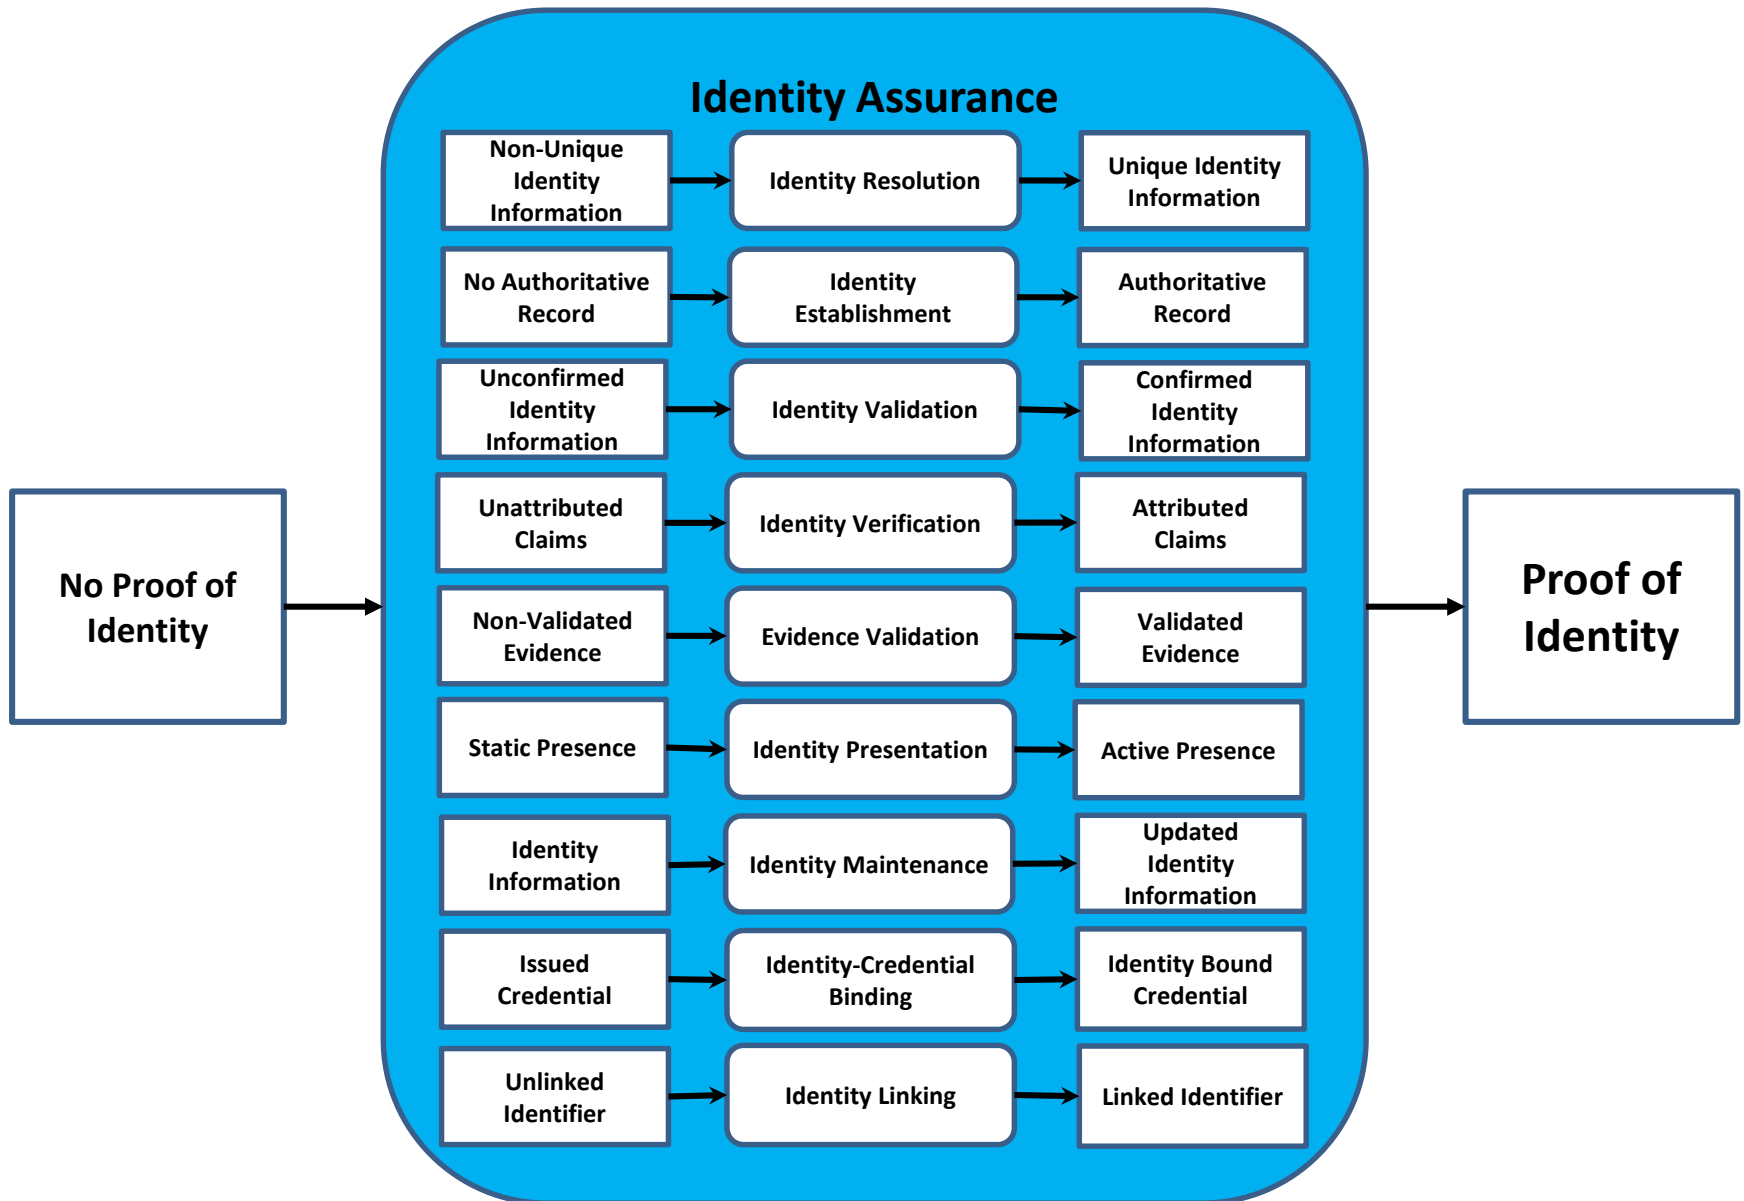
No Proof of Identity

Identity Assurance

Non-Unique Identity Information

Identity Resolution

Unique Identity Information

No Authoritative Record

Identity Establishment

Authoritative Record

Unconfirmed Identity Information

Identity Validation

Confirmed Identity Information

Unattributed Claims

Identity Verification

Attributed Claims

Non-Validated Evidence

Evidence Validation

Validated Evidence

Static Presence

Identity Presentation

Active Presence

Identity Information

Identity Maintenance

Updated Identity Information

Issued Credential

Identity-Credential Binding

Identity Bound Credential

Unlinked Identifier

Identity Linking

Linked Identifier

Proof of Identity